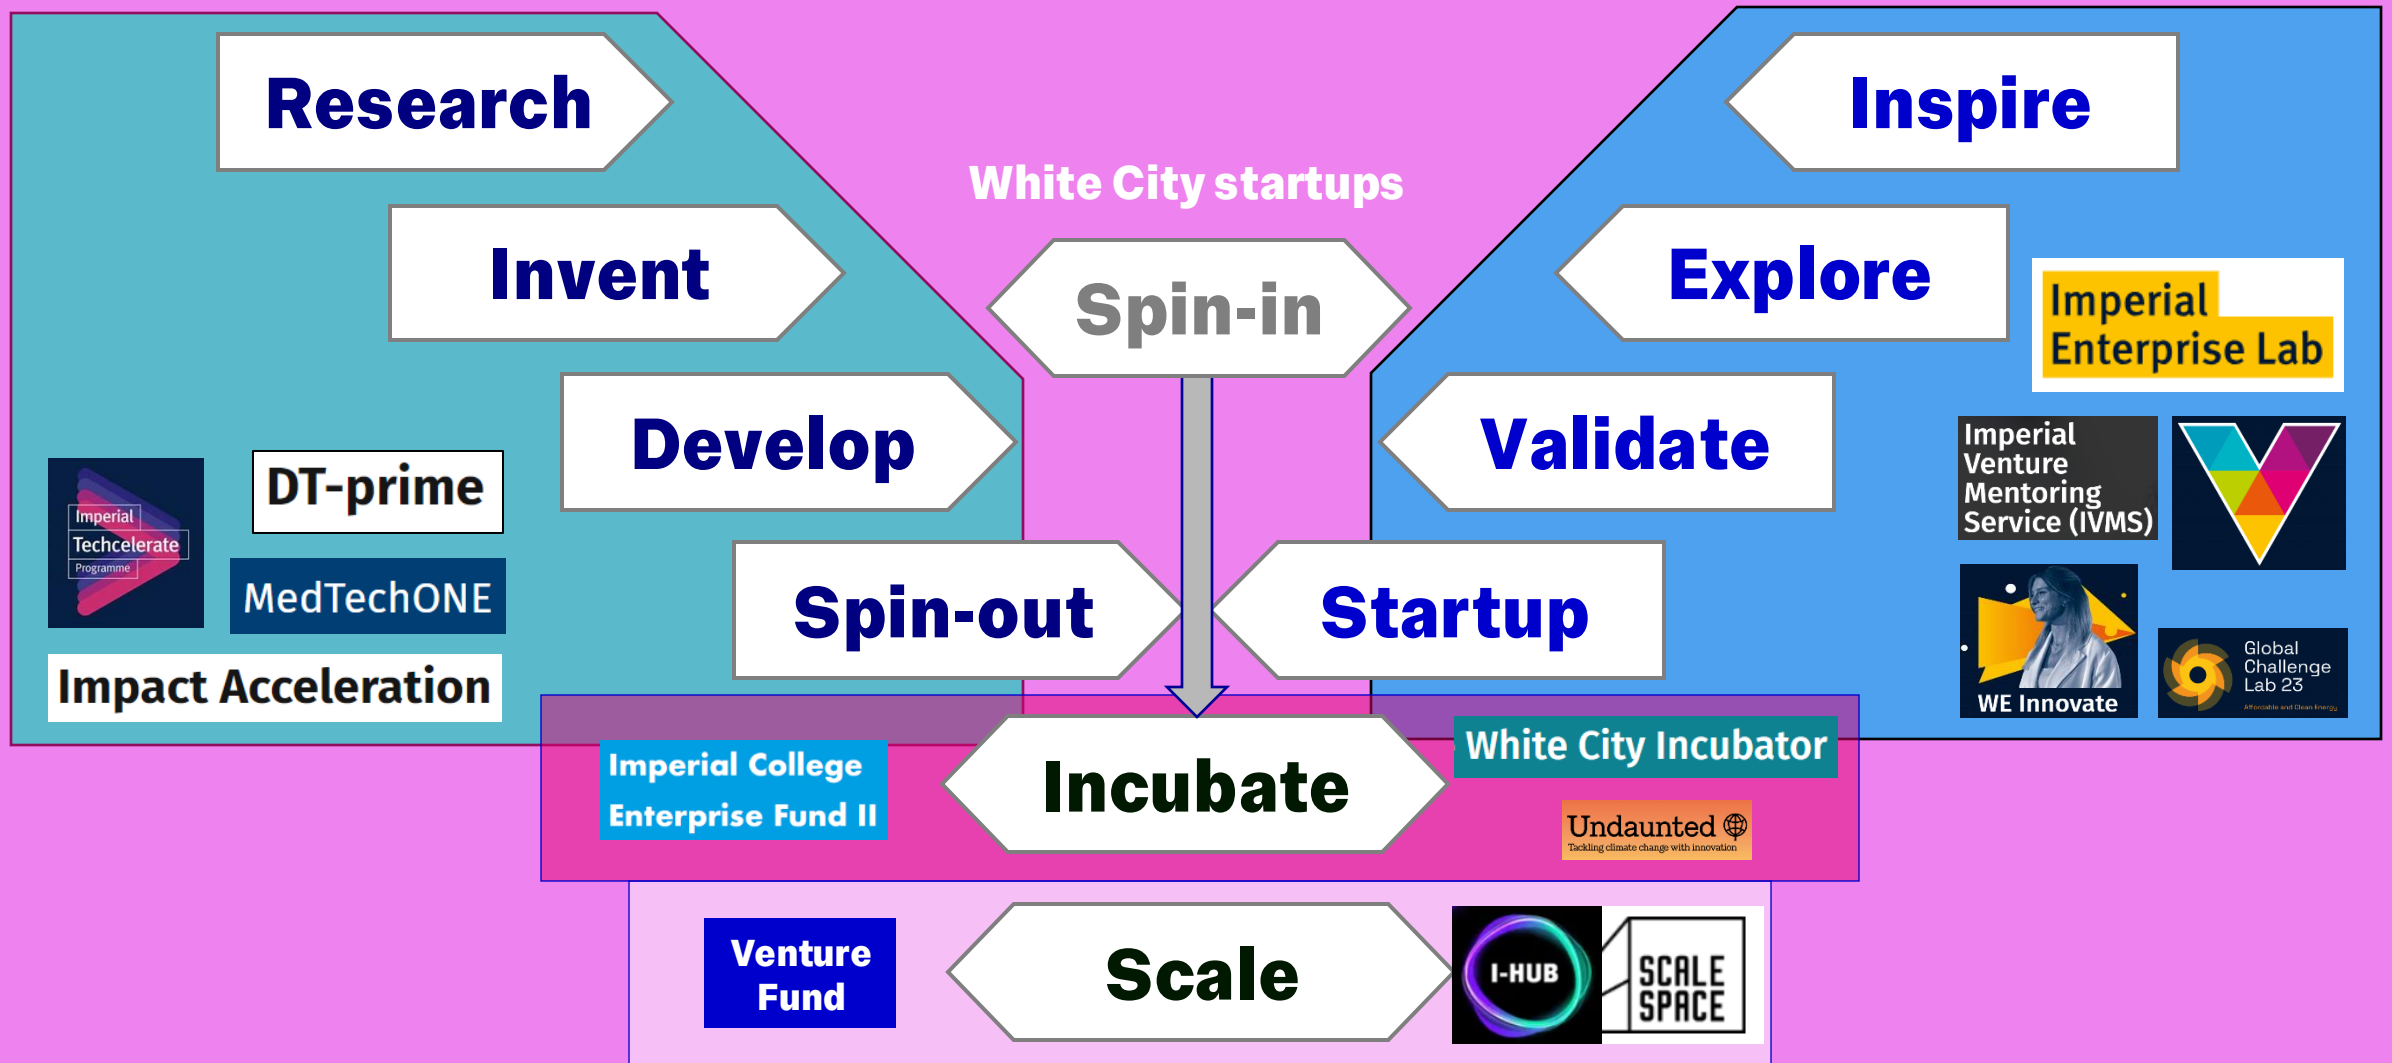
Research

Invent

Develop

Spin-out

Imperial Techcelerate Programme

DT-prime

MedTechONE

Impact Acceleration

White City startups

Spin-in

Inspire

Explore

Validate

Startup

Imperial Enterprise Lab

Imperial Venture Mentoring Service (IVMS)

WE Innovate

Global Challenge Lab 23
Affordable and Clean Energy

Imperial College Enterprise Fund II

Incubate

White City Incubator

Undaunted
Tackling climate change with innovation

Venture Fund

Scale

I-HUB

SCALE SPACE